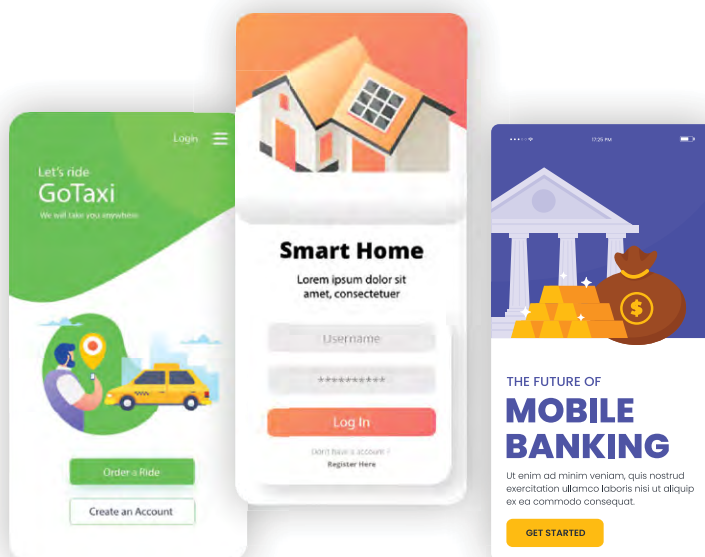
Login

Let's ride
GoTaxi
We will take you anywhere

Order a Ride

Create an Account

Smart Home

Lorem ipsum dolor sit amet, consectetuer

Username

**********

Log In

Dont have a account ?
Register Here

12:25 PM

THE FUTURE OF
MOBILE BANKING

Ut enim ad minim veniam, quis nostrud exercitation ullamco laboris nisi ut aliquip ex ea commodo consequat.

GET STARTED